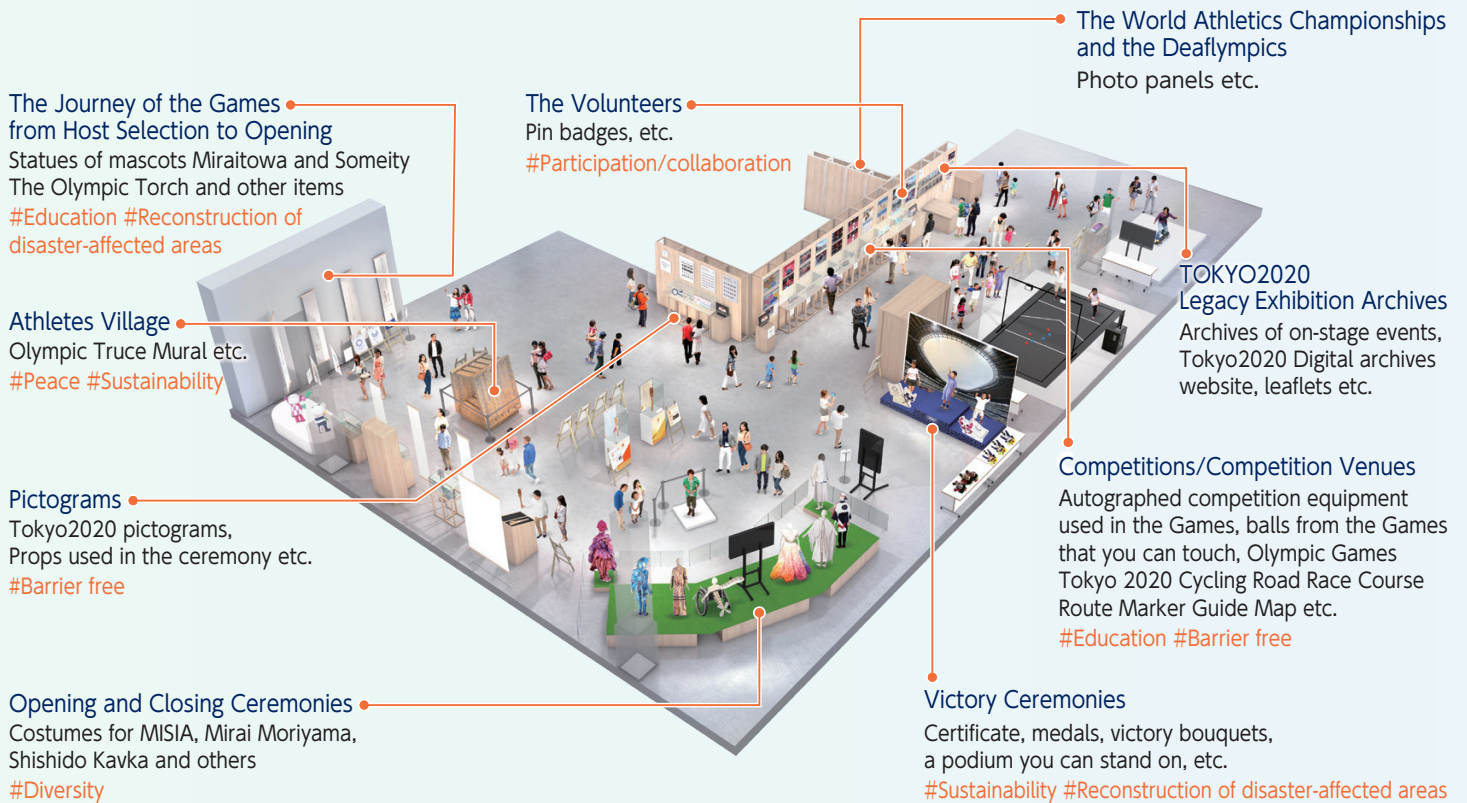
The World Athletics Championships and the Deaflympics
Photo panels etc.

The Journey of the Games from Host Selection to Opening
Statues of mascots Miraitowa and Someity
The Olympic Torch and other items
#Education #Reconstruction of disaster-affected areas

The Volunteers
Pin badges, etc.
#Participation/collaboration

Athletes Village
Olympic Truce Mural etc.
#Peace #Sustainability

TOKYO2020 Legacy Exhibition Archives
Archives of on-stage events, Tokyo2020 Digital archives website, leaflets etc.

Pictograms
Tokyo2020 pictograms,
Props used in the ceremony etc.
#Barrier free

Competitions/Competition Venues
Autographed competition equipment used in the Games, balls from the Games that you can touch, Olympic Games Tokyo 2020 Cycling Road Race Course Route Marker Guide Map etc.
#Education #Barrier free

Opening and Closing Ceremonies
Costumes for MISIA, Mirai Moriyama, Shishido Kavka and others
#Diversity

Victory Ceremonies
Certificate, medals, victory bouquets, a podium you can stand on, etc.
#Sustainability #Reconstruction of disaster-affected areas